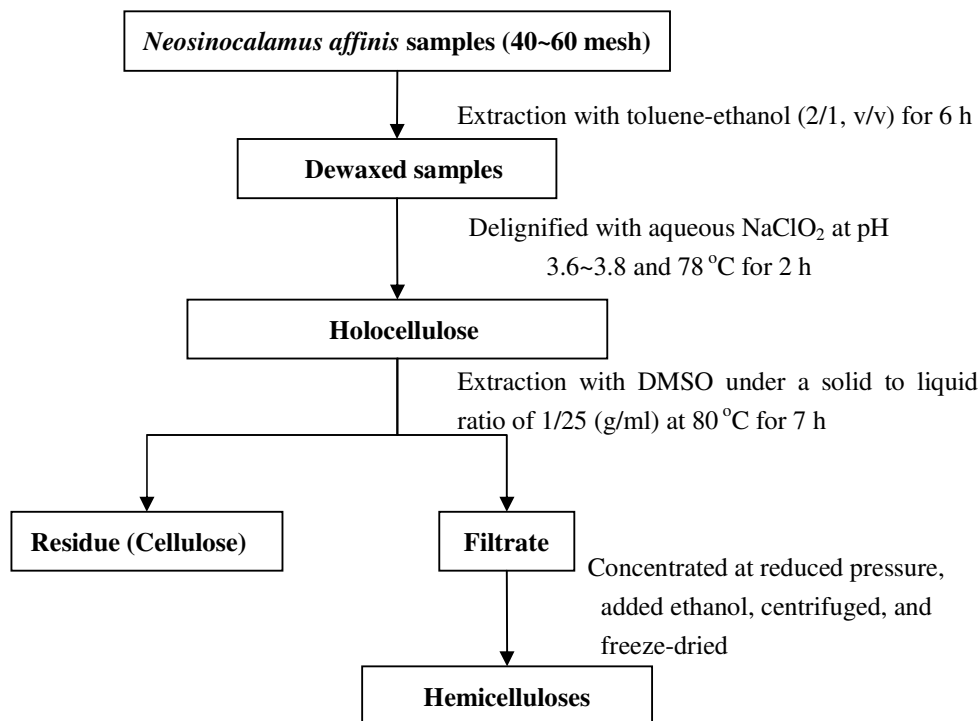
Neosinocalamus affinis samples (40~60 mesh)

Extraction with toluene-ethanol (2/1, v/v) for 6 h

Dewaxed samples

Delignified with aqueous $NaClO_2$ at pH 3.6~3.8 and 78 $^{o}C$ for 2 h

Holocellulose

Extraction with DMSO under a solid to liquid ratio of 1/25 (g/ml) at 80 $^{o}C$ for 7 h

Residue (Cellulose)

Filtrate

Concentrated at reduced pressure, added ethanol, centrifuged, and freeze-dried

Hemicelluloses